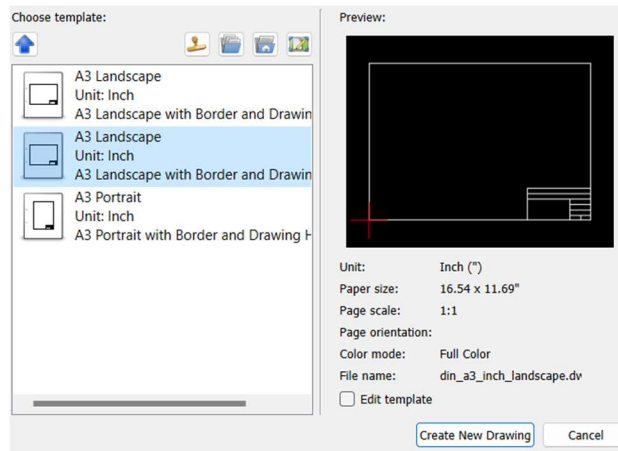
Choose template:

A3 Landscape
Unit: Inch
A3 Landscape with Border and Drawin

A3 Landscape
Unit: Inch
A3 Landscape with Border and Drawin

A3 Portrait
Unit: Inch
A3 Portrait with Border and Drawing H

Preview:

| Unit: | Inch (") |
|---|---|
| Paper size: | 16.54 x 11.69" |
| Page scale: | 1:1 |
| Page orientation: | |
| Color mode: | Full Color |
| File name: | din_a3_inch_landscape.dv |

Edit template

Create New Drawing

Cancel